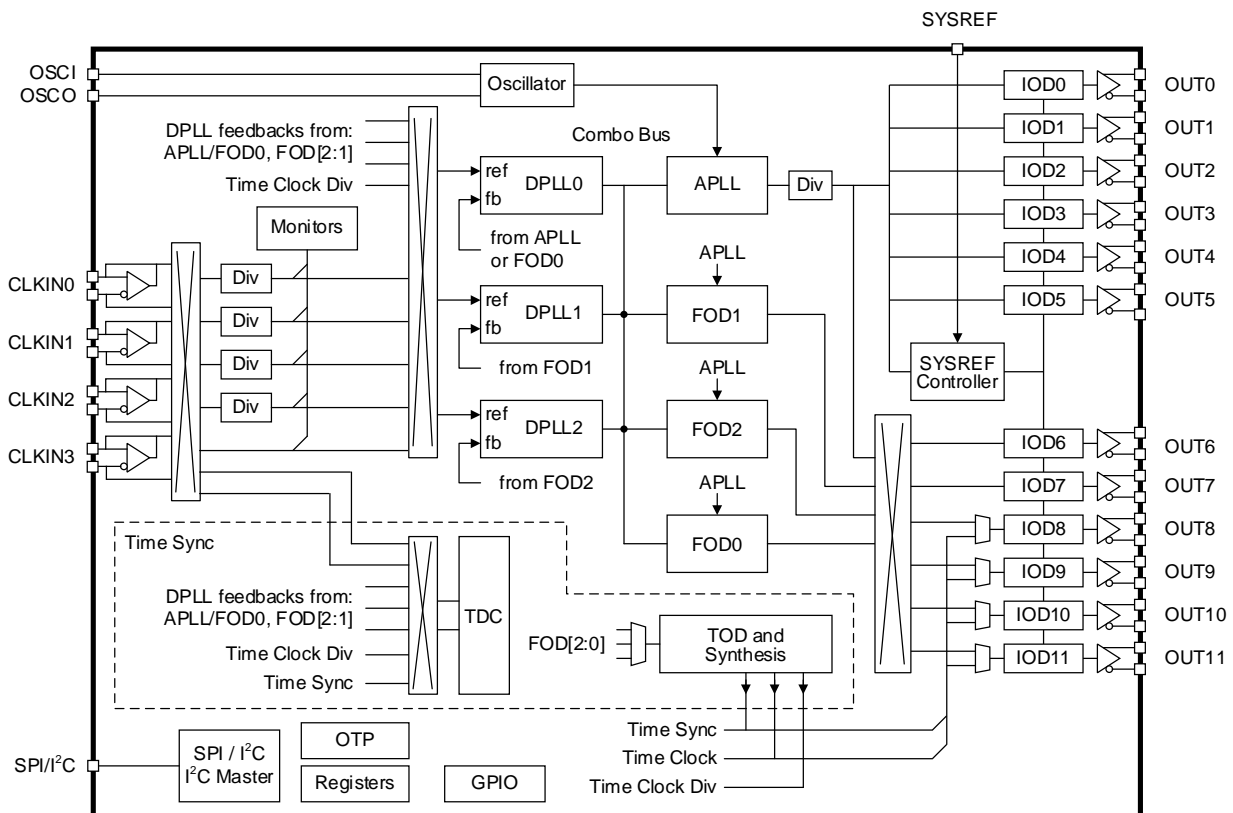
SYSREF

OSCI
OSCO
Oscillator
IOD0 OUT0
IOD1 OUT1
IOD2 OUT2
IOD3 OUT3
IOD4 OUT4
IOD5 OUT5

DPLL feedbacks from:
APLL/FOD0, FOD[2:1]
Time Clock Div
Combo Bus
ref fb DPLL0
APLL
Div
Monitors
from APLL or FOD0

CLKIN0 Div
APLL
ref fb DPLL1
FOD1
CLKIN1 Div
Div
from FOD1
SYSREF Controller
CLKIN2 Div
APLL
ref fb DPLL2
FOD2
CLKIN3
from FOD2
IOD6 OUT6
IOD7 OUT7
APLL
IOD8 OUT8
Time Sync
FOD0
IOD9 OUT9

DPLL feedbacks from:
APLL/FOD0, FOD[2:1]
TDC
FOD[2:0]
TOD and Synthesis
IOD10 OUT10
Time Clock Div
IOD11 OUT11
Time Sync

Time Sync
Time Clock
Time Clock Div

SPI/I$^2$C
SPI / I$^2$C
I$^2$C Master
OTP
Registers
GPIO